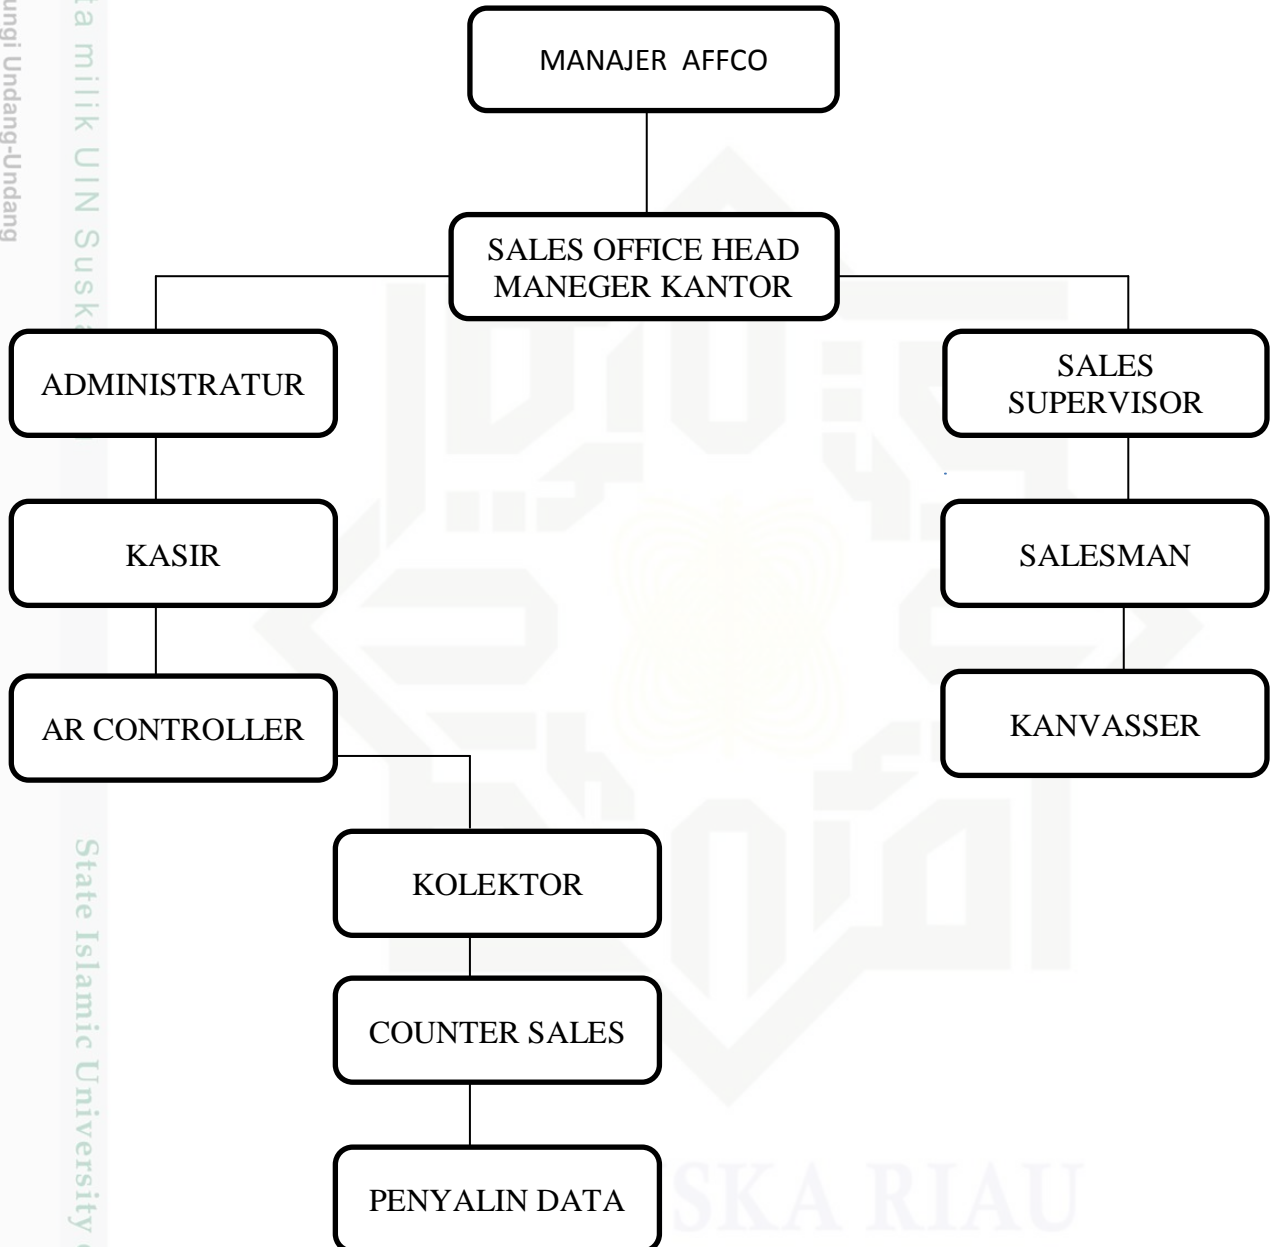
ungi Undang-Undang

ta milik UIN Suska

MANAJER AFFCO

SALES OFFICE HEAD
MANEGER KANTOR

ADMINISTRATUR

SALES
SUPERVISOR

KASIR

SALESMAN

AR CONTROLLER

KANVASSER

KOLEKTOR

COUNTER SALES

PENYALIN DATA

State Islamic University

SKA RIAU